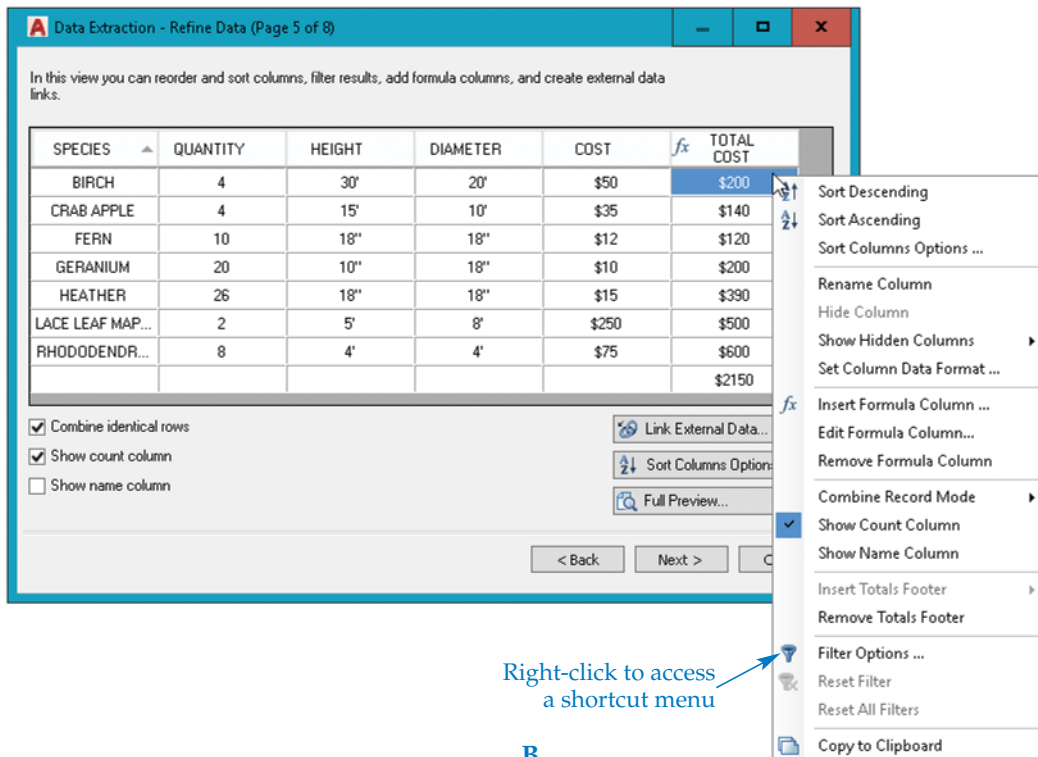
Data Extraction - Refine Data (Page 5 of 8)

In this view you can reorder and sort columns, filter results, add formula columns, and create external data links.

| SPECIES | QUANTITY | HEIGHT | DIAMETER | COST | TOTAL COST |
|---|---|---|---|---|---|
| BIRCH | 4 | 30' | 20' | \$50 | \$200 |
| CRAB APPLE | 4 | 15' | 10' | \$35 | \$140 |
| FERN | 10 | 18" | 18" | \$12 | \$120 |
| GERANIUM | 20 | 10" | 18" | \$10 | \$200 |
| HEATHER | 26 | 18" | 18" | \$15 | \$390 |
| LACE LEAF MAP... | 2 | 5' | 8' | \$250 | \$500 |
| RHODODENDR... | 8 | 4' | 4' | \$75 | \$600 |
| | | | | | \$2150 |

Combine identical rows
Show count column
Show name column

Link External Data...
Sort Columns Option
Full Preview...

< Back
Next >
C

Sort Descending
Sort Ascending
Sort Columns Options ...
Rename Column
Hide Column
Show Hidden Columns
Set Column Data Format ...
Insert Formula Column ...
Edit Formula Column...
Remove Formula Column
Combine Record Mode
Show Count Column
Show Name Column
Insert Totals Footer
Remove Totals Footer
Filter Options ...
Reset Filter
Reset All Filters
Copy to Clipboard

Right-click to access a shortcut menu

B